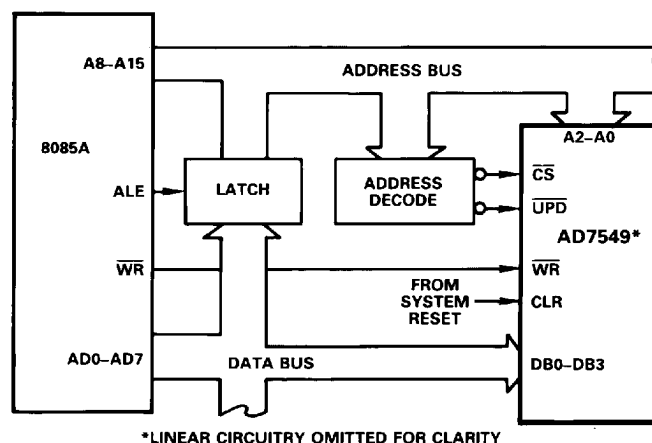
8085A

A8–A15

ALE

$\overline{WR}$

AD0–AD7

ADDRESS BUS

LATCH

ADDRESS DECODE

FROM SYSTEM RESET

DATA BUS

A2–A0

$\overline{CS}$

$\overline{UPD}$

AD7549*

$\overline{WR}$

CLR

DB0–DB3

*LINEAR CIRCUITRY OMITTED FOR CLARITY